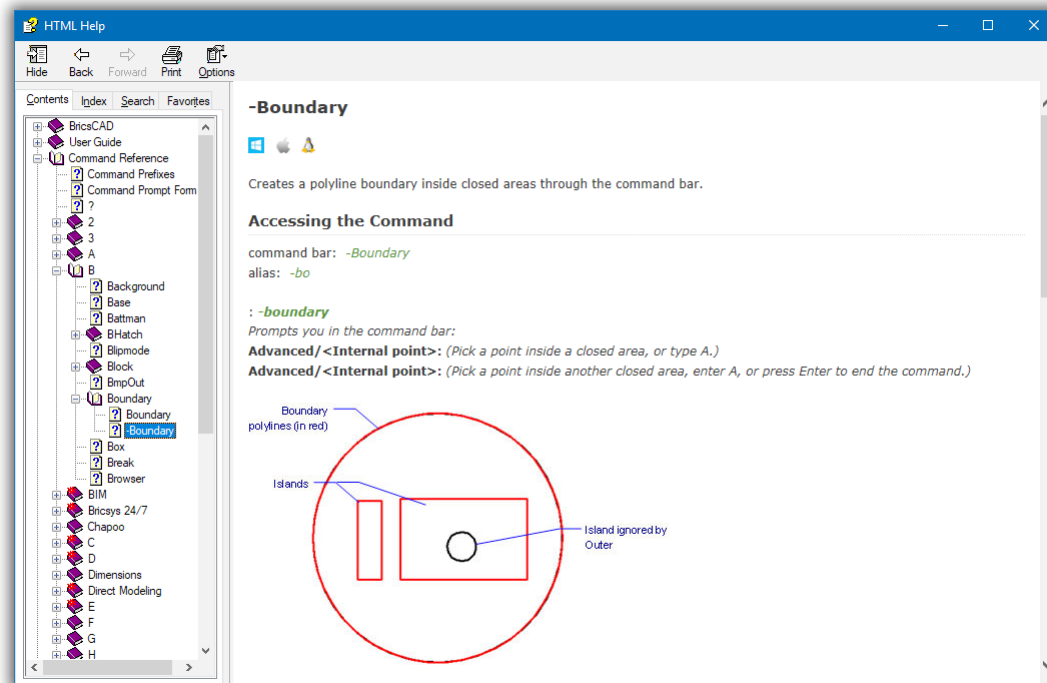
HTML Help

Hide Back Forward Print Options

Contents Index Search Favorites

BricsCAD
User Guide
Command Reference
Command Prefixes
Command Prompt Form
?
2
3
A
B
Background
Base
Battman
BHatch
Blipmode
Block
BmpOut
Boundary
Boundary
-Boundary
Box
Break
Browser
BIM
Bricsys 24/7
Chapoo
C
D
Dimensions
Direct Modeling
E
F
G
H

-Boundary

Creates a polyline boundary inside closed areas through the command bar.

Accessing the Command

command bar: -Boundary
alias: -bo

: -boundary
Prompts you in the command bar:
Advanced/<Internal point>: (Pick a point inside a closed area, or type A.)
Advanced/<Internal point>: (Pick a point inside another closed area, enter A, or press Enter to end the command.)

Boundary polylines (in red)

Islands

Island ignored by Outer